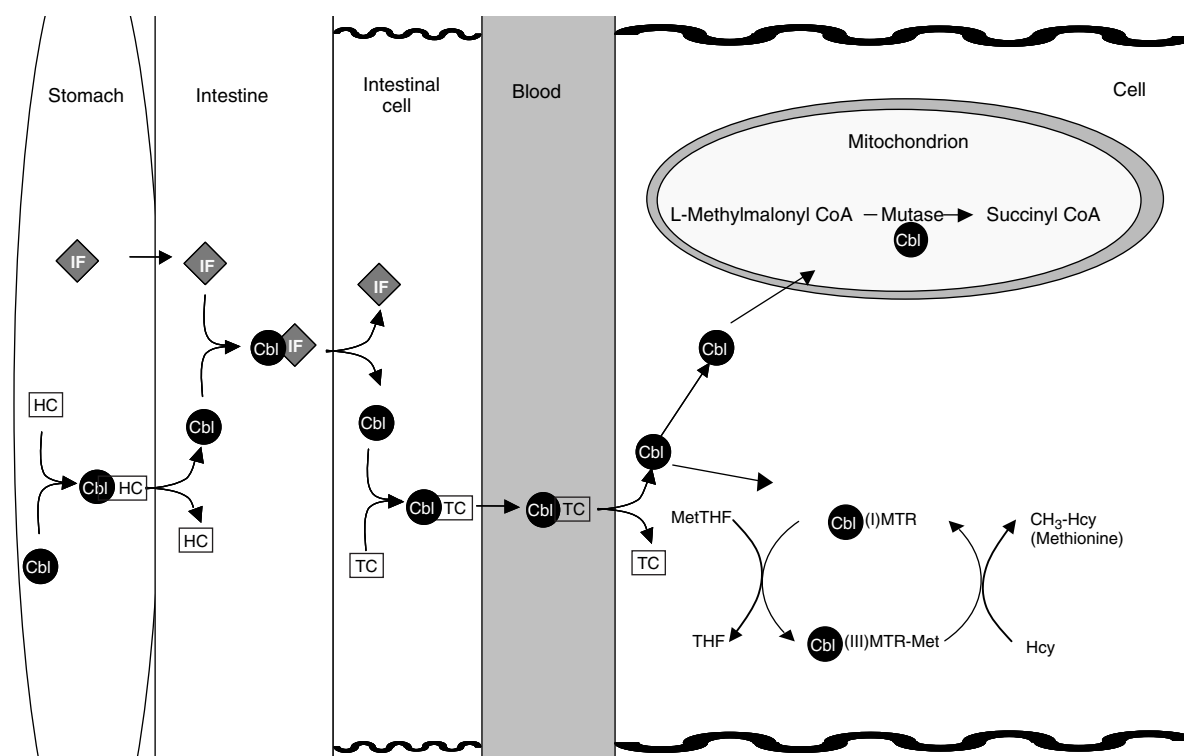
Stomach

Intestine

Intestinal cell

Blood

Cell

Mitochondrion

L-Methylmalonyl CoA – Mutase → Succinyl CoA

Cbl

IF

IF

IF

Cbl IF

HC

Cbl HC

Cbl

HC

Cbl

Cbl

Cbl TC

TC

Cbl TC

TC

Cbl

Cbl

MetTHF

Cbl (I)MTR

$CH_3$-Hcy (Methionine)

THF

Cbl (III)MTR-Met

Hcy